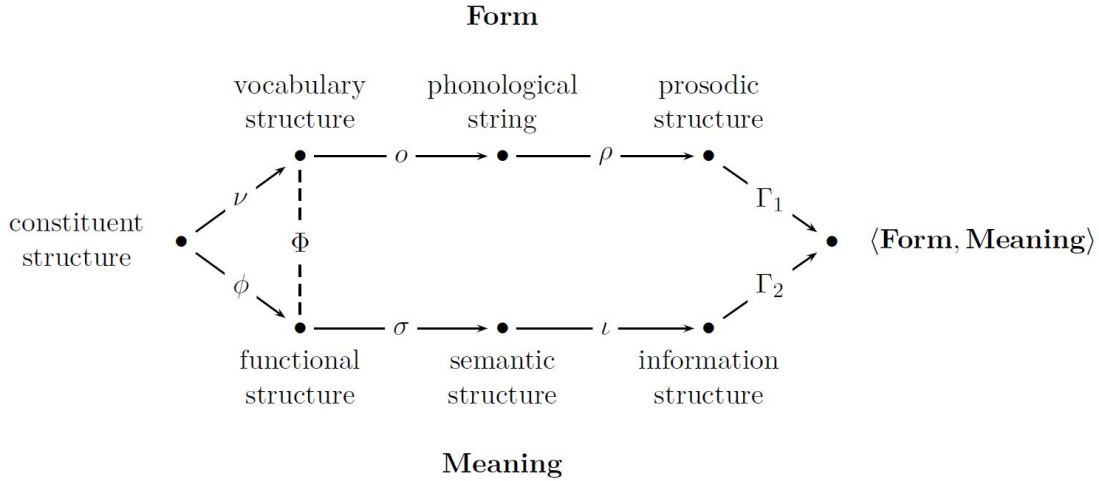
**Form**

vocabulary structure

phonological string

prosodic structure

$o$

$\rho$

constituent structure

$\nu$

$\Phi$

$\phi$

$\Gamma_1$

$\Gamma_2$

$\langle \textbf{Form}, \textbf{Meaning} \rangle$

$\sigma$

$\iota$

functional structure

semantic structure

information structure

**Meaning**